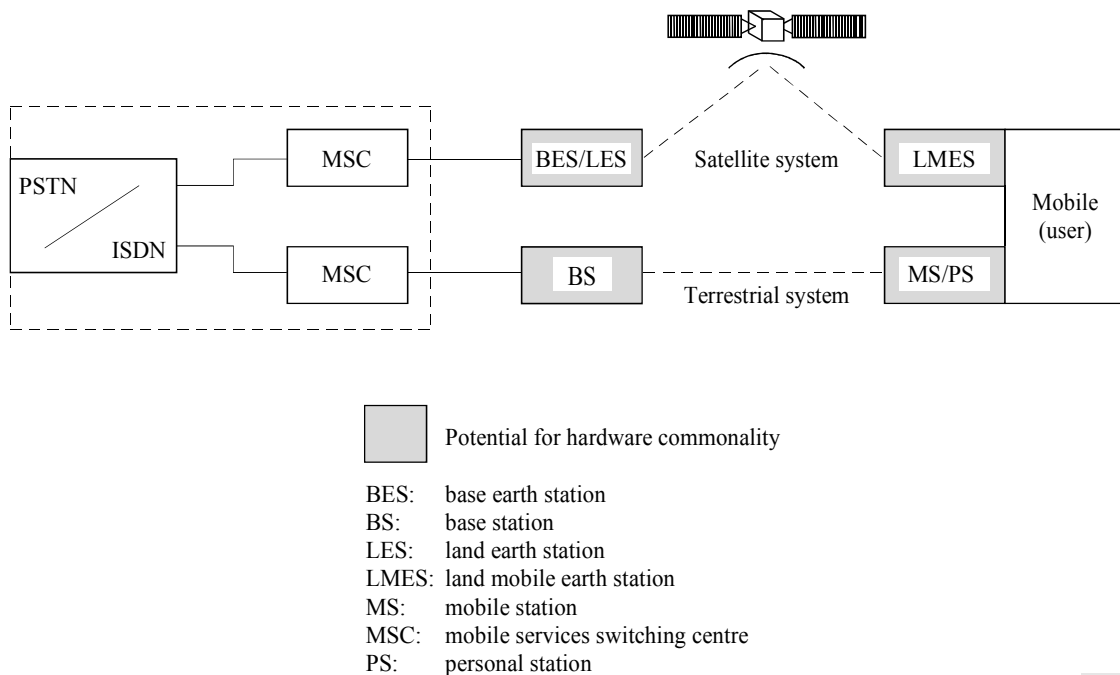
PSTN

ISDN

MSC

MSC

BES/LES

Satellite system

LMES

Mobile (user)

BS

Terrestrial system

MS/PS

Potential for hardware commonality

BES: base earth station
BS: base station
LES: land earth station
LMES: land mobile earth station
MS: mobile station
MSC: mobile services switching centre
PS: personal station